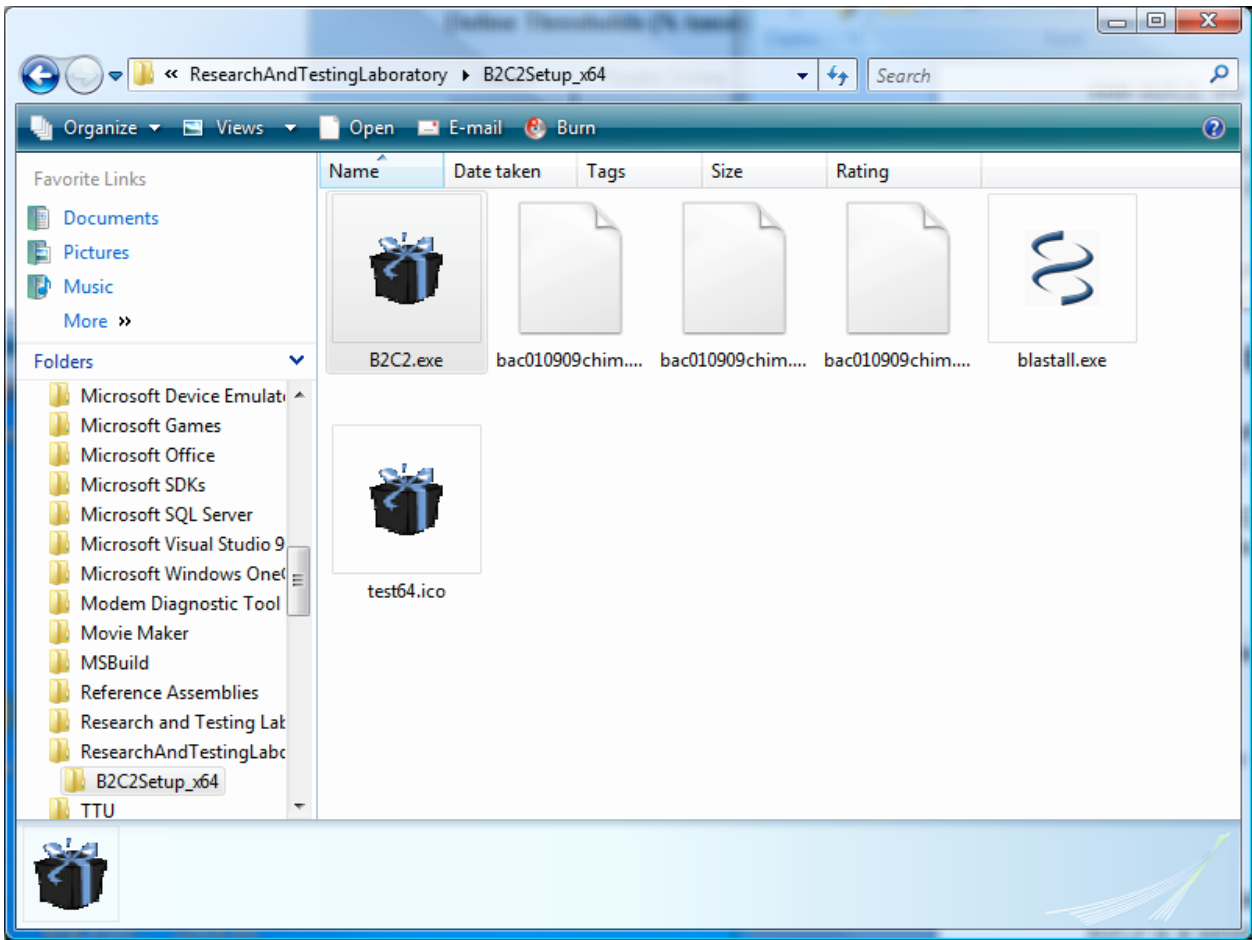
« ResearchAndTestingLaboratory ▸ B2C2Setup_x64

Search

Organize Views Open E-mail Burn

Favorite Links
Documents
Pictures
Music
More »

Folders
Microsoft Device Emulat
Microsoft Games
Microsoft Office
Microsoft SDKs
Microsoft SQL Server
Microsoft Visual Studio 9
Microsoft Windows One
Modem Diagnostic Tool
Movie Maker
MSBuild
Reference Assemblies
Research and Testing Lab
ResearchAndTestingLabo
B2C2Setup_x64
TTU

| Name | Date taken | Tags | Size | Rating |
|---|---|---|---|---|

B2C2.exe
bac010909chim....
bac010909chim....
bac010909chim....
blastall.exe
test64.ico